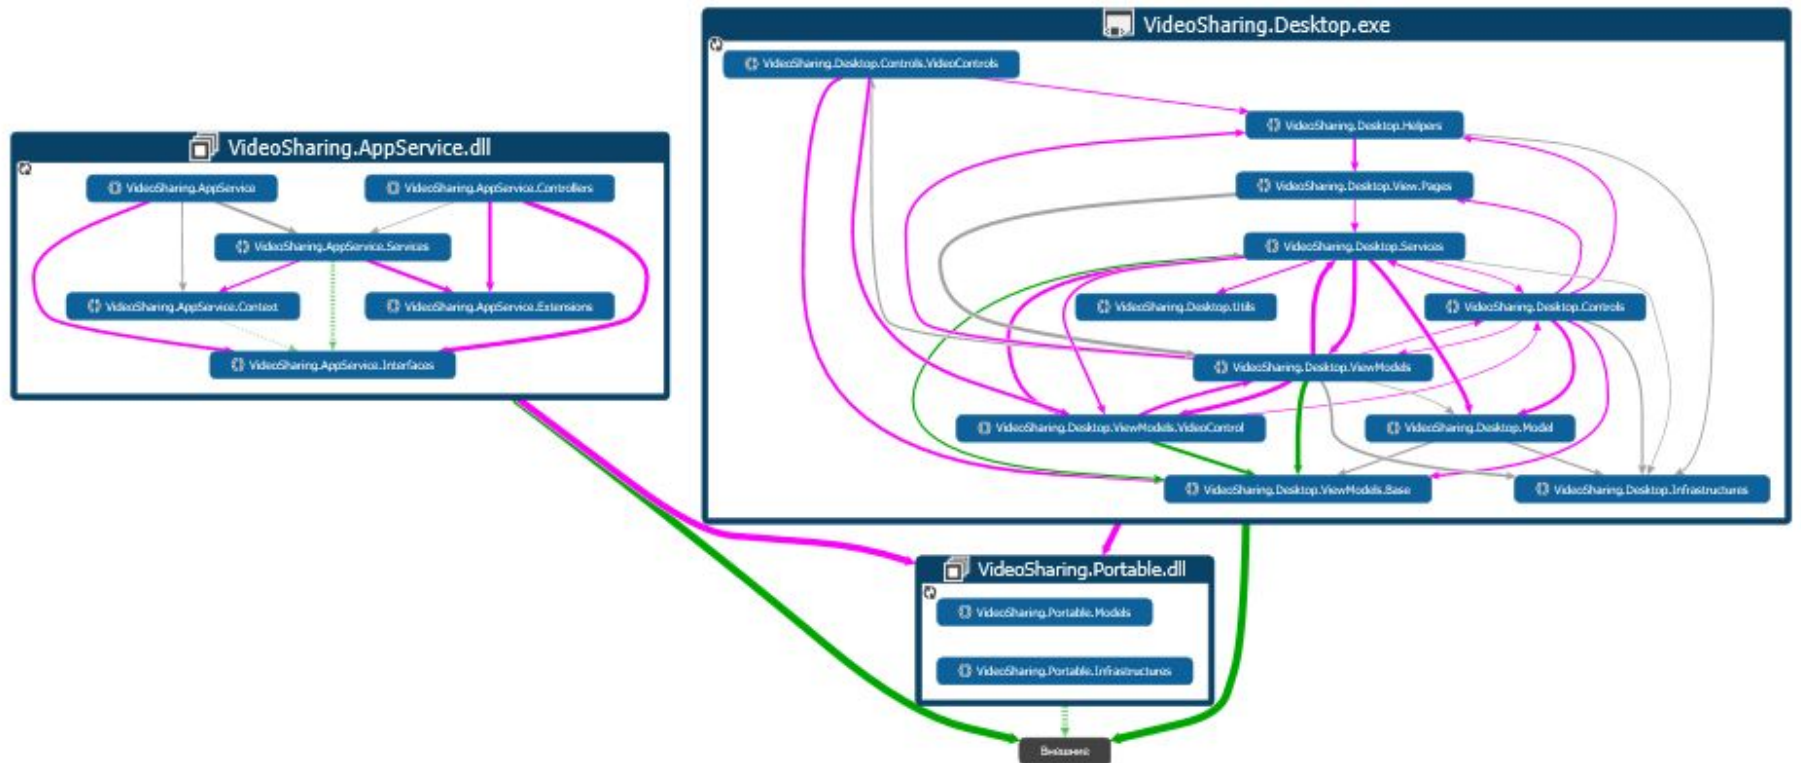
VideoSharing.Desktop.exe

VideoSharing.Desktop.Controls.VideoControls

VideoSharing.Desktop.Helpers

VideoSharing.Desktop.View.Pages

VideoSharing.Desktop.Services

VideoSharing.Desktop.Utils

VideoSharing.Desktop.Controls

VideoSharing.Desktop.ViewModels

VideoSharing.Desktop.ViewModels.VideoControl

VideoSharing.Desktop.Model

VideoSharing.Desktop.ViewModels.Base

VideoSharing.Desktop.Infrastructures

VideoSharing.AppService.dll

VideoSharing.AppService

VideoSharing.AppService.Controllers

VideoSharing.AppService.Services

VideoSharing.AppService.Context

VideoSharing.AppService.Extensions

VideoSharing.AppService.Interfaces

VideoSharing.Portable.dll

VideoSharing.Portable.Models

VideoSharing.Portable.Infrastructures

Внешние